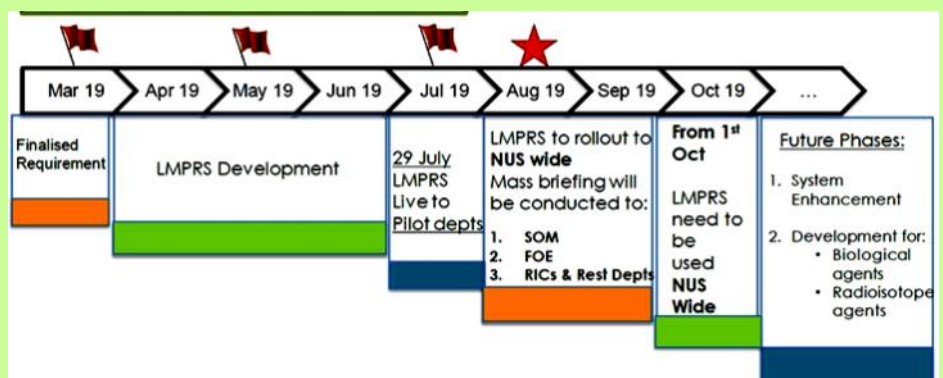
Mar 19 | Apr 19 | May 19 | Jun 19 | Jul 19 | Aug 19 | Sep 19 | Oct 19 | ...

Finalised Requirement

LMPRS Development

29 July LMPRS Live to Pilot depts

LMPRS to rollout to **NUS wide**
Mass briefing will be conducted to:
1. SOM
2. FOE
3. RICs & Rest Depts

From 1$^{st}$ Oct

LMPRS need to be used **NUS Wide**

Future Phases:
1. System Enhancement
2. Development for:
• Biological agents
• Radioisotope agents